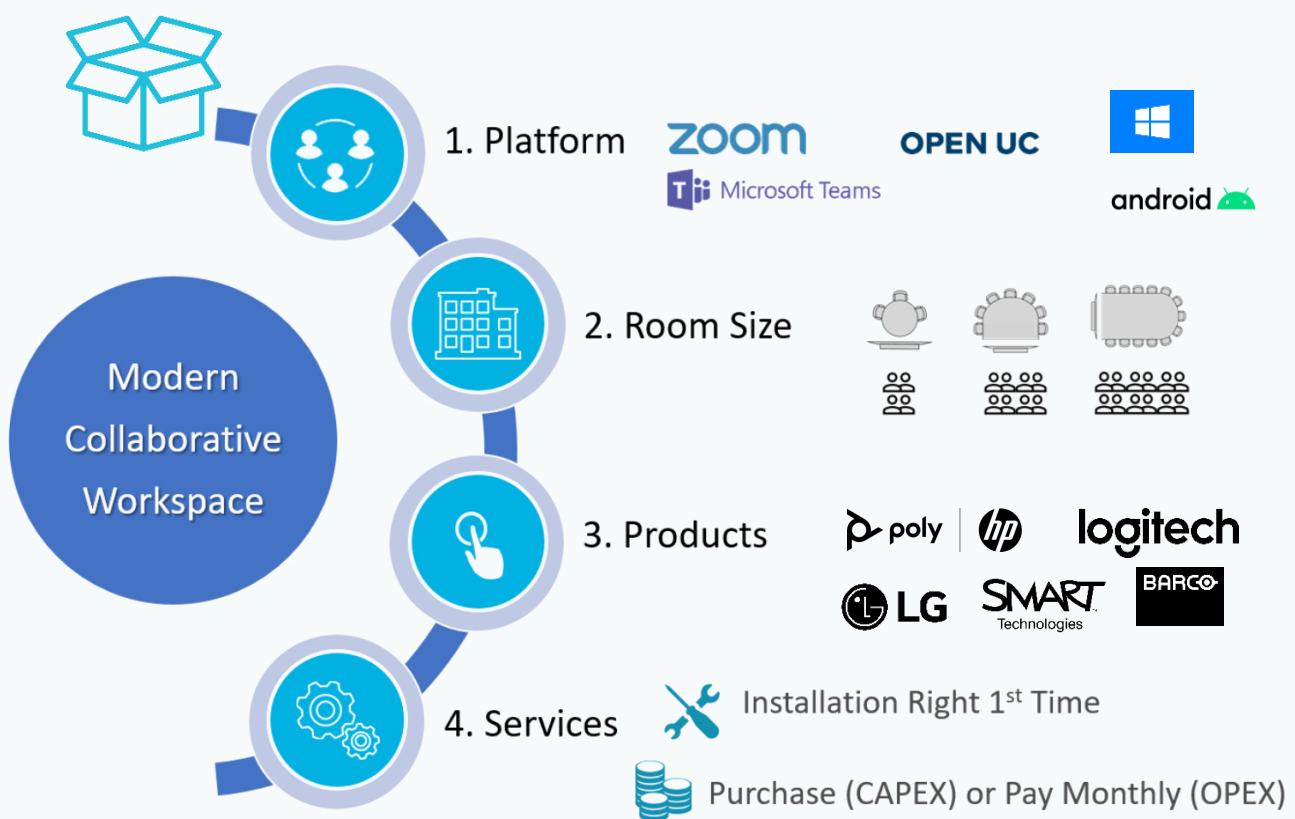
Modern Collaborative Workspace

1. Platform

zoom

OPEN UC

Microsoft Teams

android

2. Room Size

3. Products

poly

hp

logitech

LG

SMART Technologies

BARCO

4. Services

Installation Right 1$^{st}$ Time

Purchase (CAPEX) or Pay Monthly (OPEX)